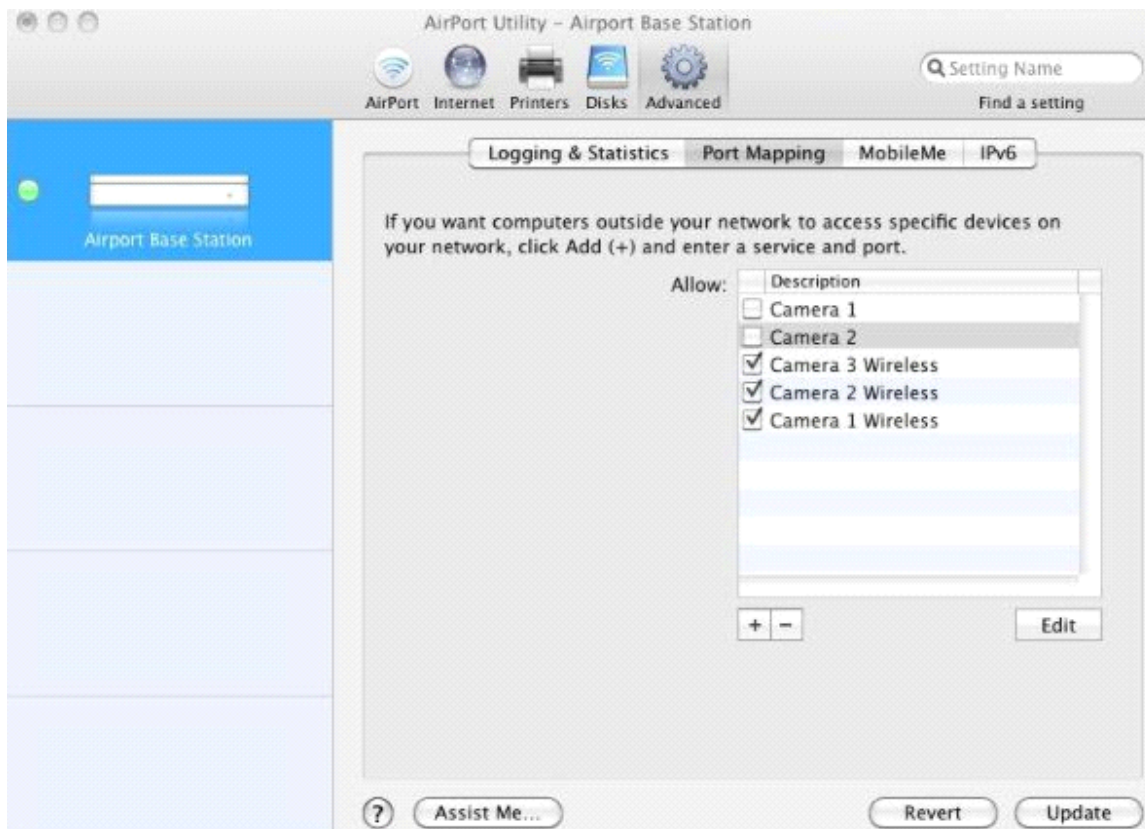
AirPort Utility – Airport Base Station

AirPort Internet Printers Disks Advanced

Setting Name

Find a setting

Airport Base Station

Logging & Statistics Port Mapping MobileMe IPv6

If you want computers outside your network to access specific devices on your network, click Add (+) and enter a service and port.

Allow:

| | Description |
|---|---|
| ☐ | Camera 1 |
| ☐ | Camera 2 |
| ☑ | Camera 3 Wireless |
| ☑ | Camera 2 Wireless |
| ☑ | Camera 1 Wireless |

+ −

Edit

?

Assist Me...

Revert

Update